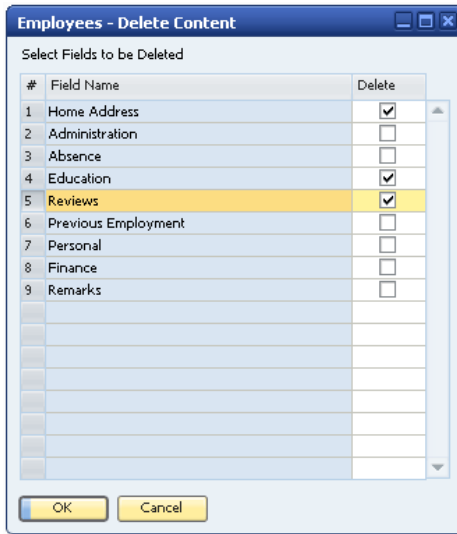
Employees - Delete Content

Select Fields to be Deleted

| # | Field Name | Delete |
|---|---|---|
| 1 | Home Address | ✔ |
| 2 | Administration | ☐ |
| 3 | Absence | ☐ |
| 4 | Education | ✔ |
| 5 | Reviews | ✔ |
| 6 | Previous Employment | ☐ |
| 7 | Personal | ☐ |
| 8 | Finance | ☐ |
| 9 | Remarks | ☐ |

OK Cancel